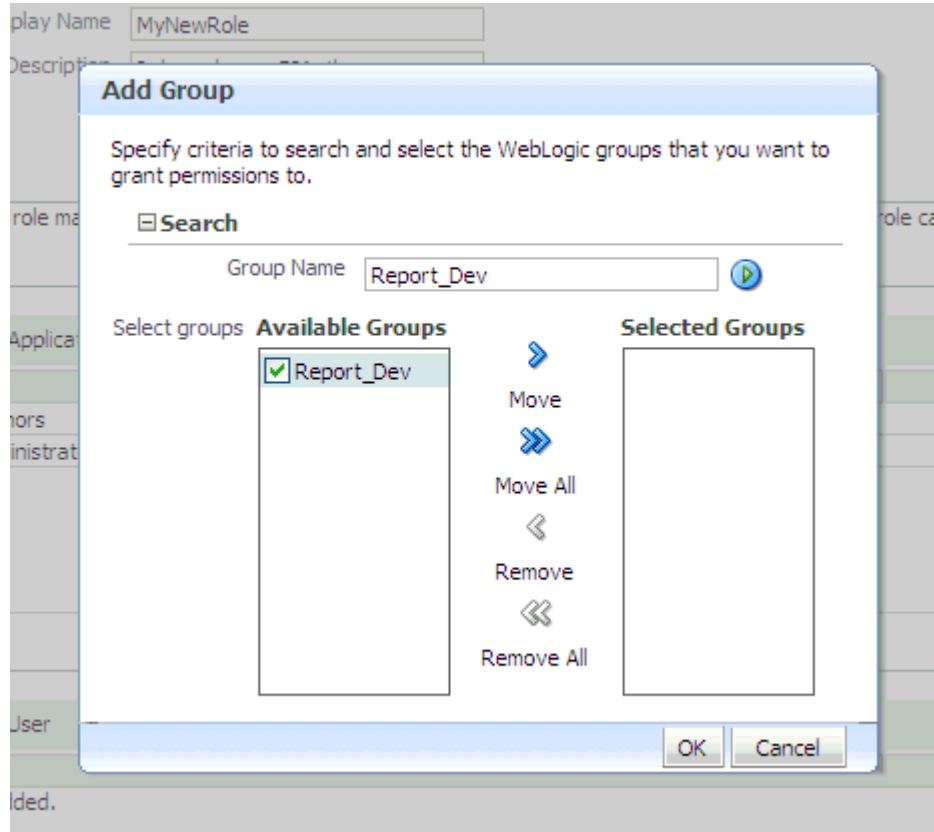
play Name MyNewRole

Descript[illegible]

Add Group

Specify criteria to search and select the WebLogic groups that you want to grant permissions to.

role ma

role ca

⊟Search

Group Name Report_Dev

Applica

Select groups Available Groups

Selected Groups

Report_Dev

Move

Move All

Remove

Remove All

hors

inistrat

User

OK Cancel

ded.